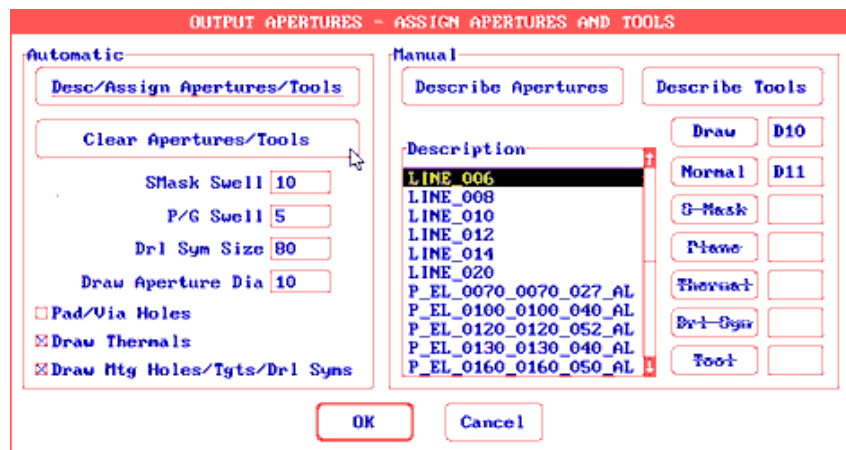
OUTPUT APERTURES - ASSIGN APERTURES AND TOOLS

Automatic

Desc/Assign Apertures/Tools

Clear Apertures/Tools

SMask Swell 10

P/G Swell 5

Drl Sym Size 80

Draw Aperture Dia 10

☐ Pad/Via Holes

☒ Draw Thermals

☒ Draw Mtg Holes/Tgts/Drl Syms

Manual

Describe Apertures

Describe Tools

Description

LINE_006
LINE_008
LINE_010
LINE_012
LINE_014
LINE_020
P_EL_0070_0070_027_AL
P_EL_0100_0100_040_AL
P_EL_0120_0120_052_AL
P_EL_0130_0130_040_AL
P_EL_0160_0160_050_AL

Draw D10

Normal D11

S-Mask

Plane

Thermal

Drl-Sym

Tool

OK

Cancel